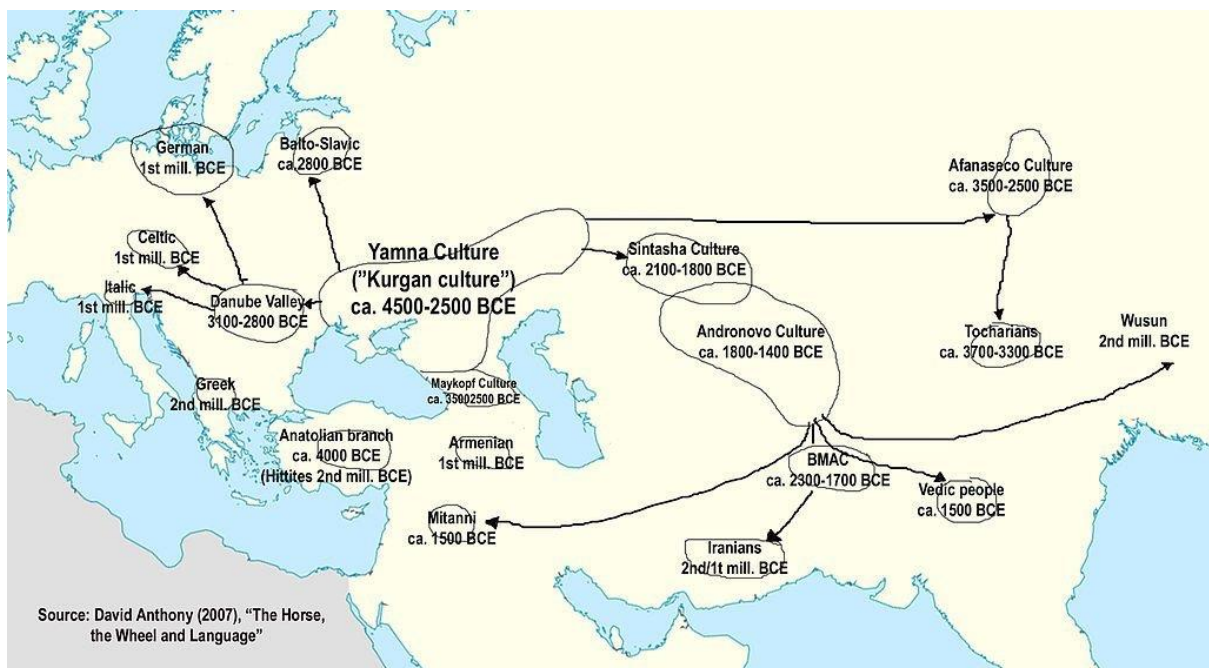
German
1st mill. BCE

Balto-Slavic
ca.2800 BCE

Afanaseco Culture
ca. 3500-2500 BCE

Celtic
1st mill. BCE

Yamna Culture
("Kurgan culture")
ca. 4500-2500 BCE

Sintasha Culture
ca. 2100-1800 BCE

Italic
1st mill. BCE

Danube Valley
3100-2800 BCE

Andronovo Culture
ca. 1800-1400 BCE

Tocharians
ca. 3700-3300 BCE

Wusun
2nd mill. BCE

Greek
2nd mill. BCE

Maykopf Culture
ca. 35002500 BCE

Anatolian branch
ca. 4000 BCE
(Hittites 2nd mill. BCE)

Armenian
1st mill. BCE

BMAC
ca. 2300-1700 BCE

Vedic people
ca. 1500 BCE

Mitanni
ca. 1500 BCE

Iranians
2nd/1t mill. BCE

Source: David Anthony (2007), "The Horse, the Wheel and Language"